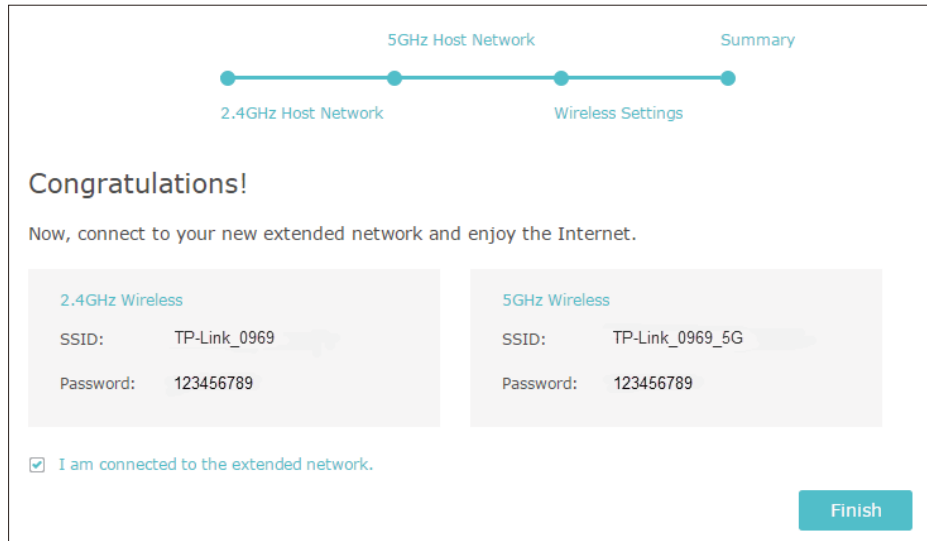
5GHz Host Network

Summary

2.4GHz Host Network

Wireless Settings

Congratulations!

Now, connect to your new extended network and enjoy the Internet.

2.4GHz Wireless

SSID: TP-Link_0969

Password: 123456789

5GHz Wireless

SSID: TP-Link_0969_5G

Password: 123456789

I am connected to the extended network.

Finish